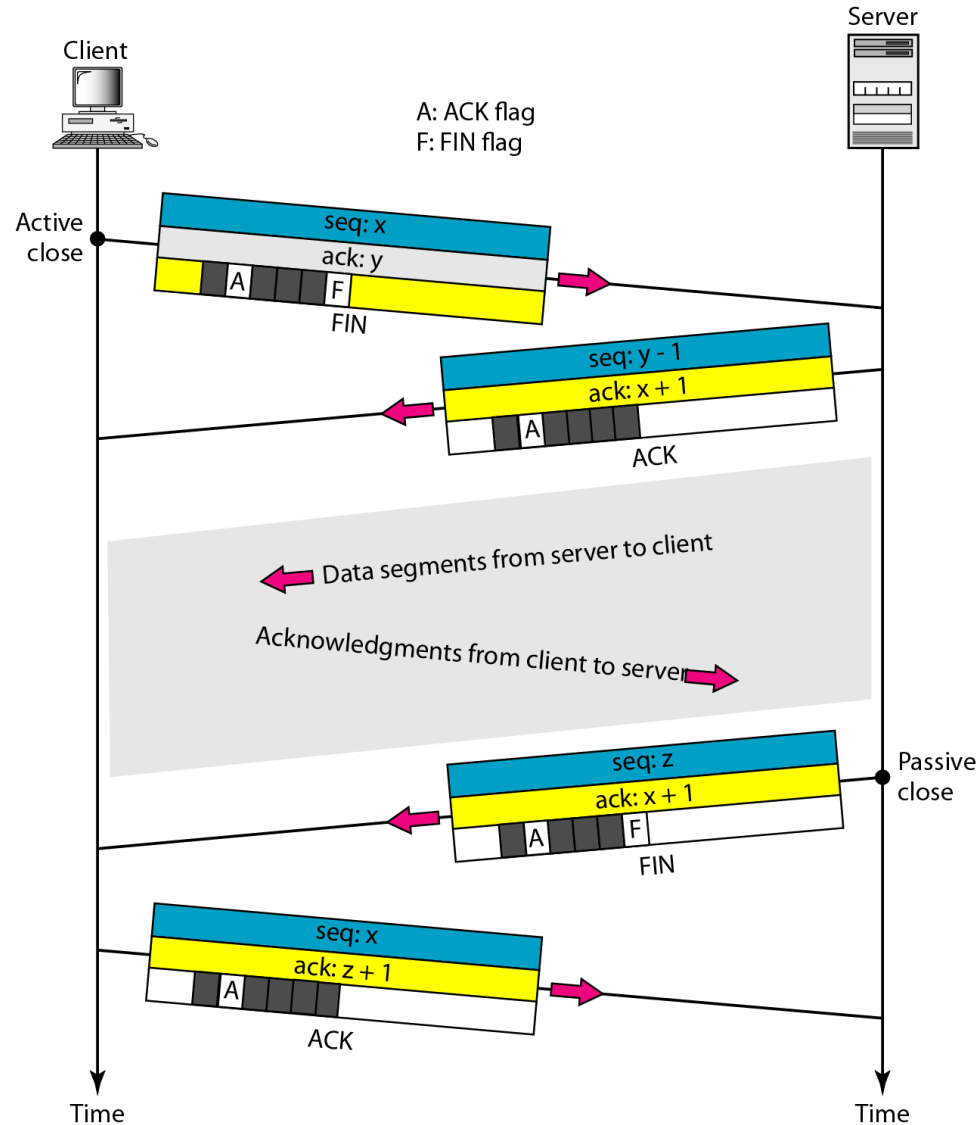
Client

Server

A: ACK flag
F: FIN flag

Active close

seq: x
ack: y
A
F
FIN

seq: y - 1
ack: x + 1
A
ACK

Data segments from server to client

Acknowledgments from client to server

Passive close

seq: z
ack: x + 1
A
F
FIN

seq: x
ack: z + 1
A
ACK

Time

Time